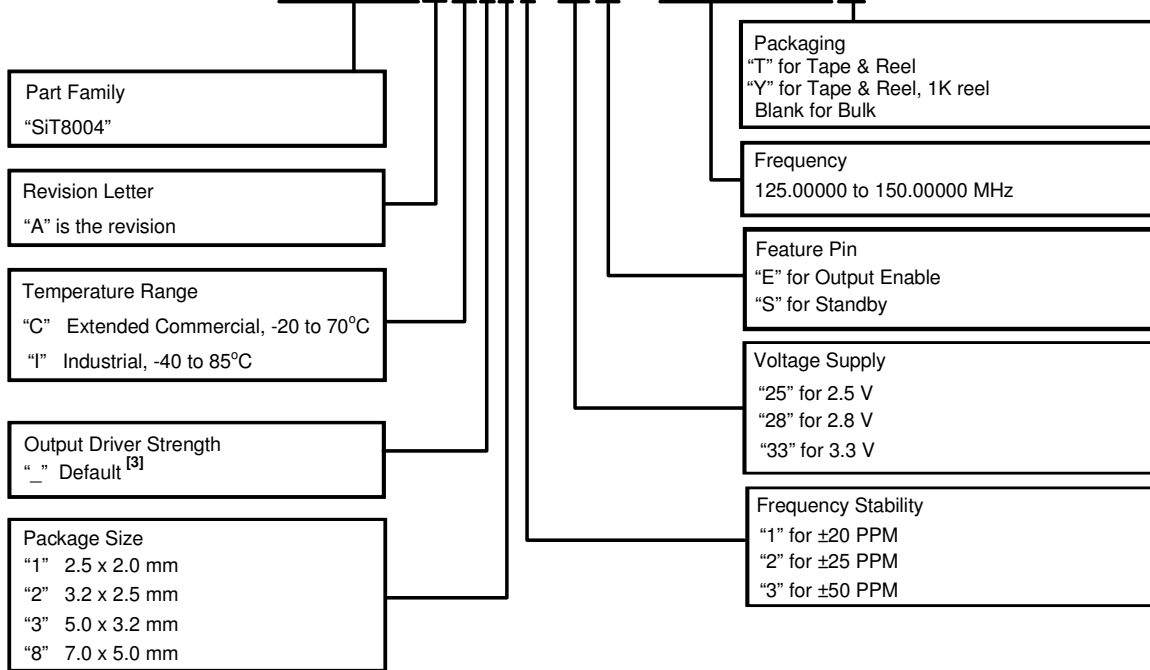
Part Family
"SiT8004"

Revision Letter
"A" is the revision

Temperature Range
"C" Extended Commercial, -20 to 70°C
"I" Industrial, -40 to 85°C

Output Driver Strength
"_" Default $^{[3]}$

Package Size
"1" 2.5 x 2.0 mm
"2" 3.2 x 2.5 mm
"3" 5.0 x 3.2 mm
"8" 7.0 x 5.0 mm

Packaging
"T" for Tape & Reel
"Y" for Tape & Reel, 1K reel
Blank for Bulk

Frequency
125.00000 to 150.00000 MHz

Feature Pin
"E" for Output Enable
"S" for Standby

Voltage Supply
"25" for 2.5 V
"28" for 2.8 V
"33" for 3.3 V

Frequency Stability
"1" for ±20 PPM
"2" for ±25 PPM
"3" for ±50 PPM